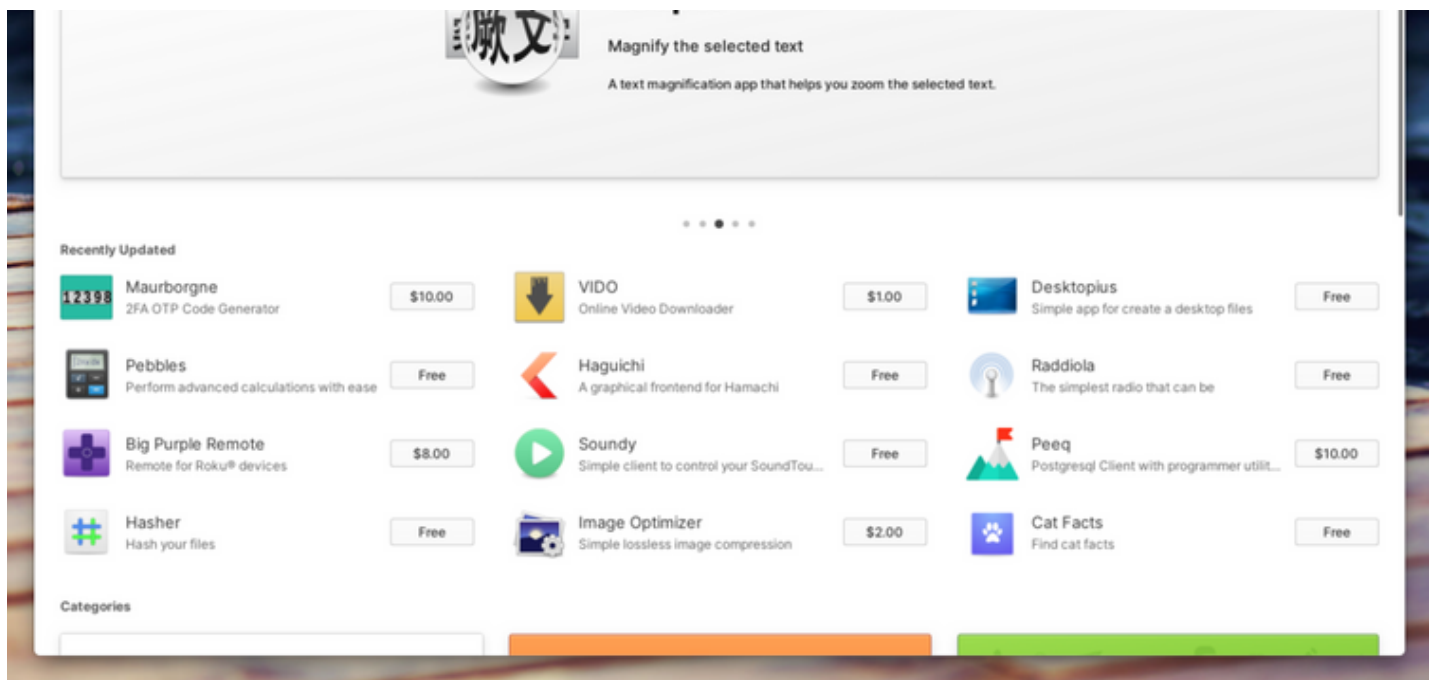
Magnify the selected text

A text magnification app that helps you zoom the selected text.

Recently Updated

12398

Maurborgne
2FA OTP Code Generator
$10.00

VIDO
Online Video Downloader
$1.00

Desktopius
Simple app for create a desktop files
Free

Pebbles
Perform advanced calculations with ease
Free

Haguichi
A graphical frontend for Hamachi
Free

Raddiola
The simplest radio that can be
Free

Big Purple Remote
Remote for Roku® devices
$8.00

Soundy
Simple client to control your SoundTou...
Free

Peeq
Postgresql Client with programmer utilit...
$10.00

Hasher
Hash your files
Free

Image Optimizer
Simple lossless image compression
$2.00

Cat Facts
Find cat facts
Free

Categories